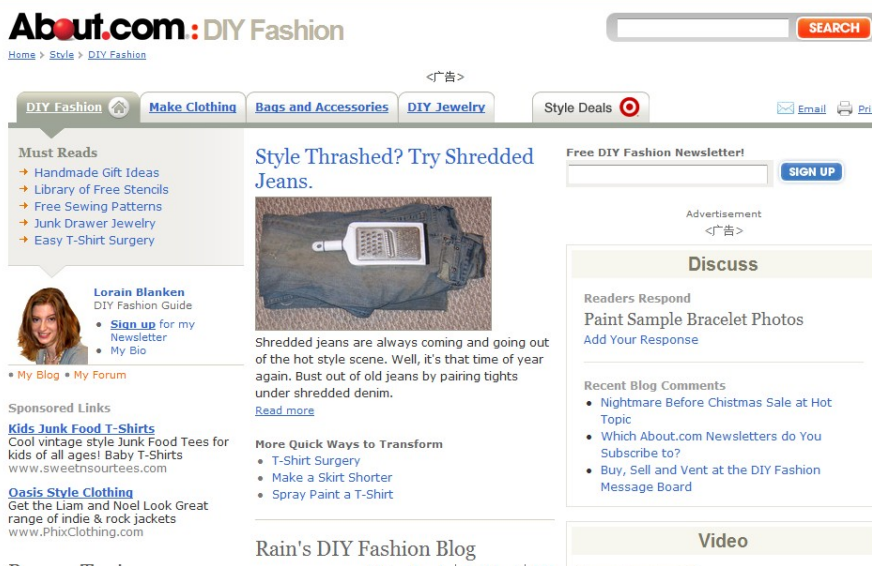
About.com : DIY Fashion

SEARCH

Home > Style > DIY Fashion

<广告>

DIY Fashion | Make Clothing | Bags and Accessories | DIY Jewelry | Style Deals

Email | Pri

Must Reads
→ Handmade Gift Ideas
→ Library of Free Stencils
→ Free Sewing Patterns
→ Junk Drawer Jewelry
→ Easy T-Shirt Surgery

Lorain Blanken
DIY Fashion Guide
• Sign up for my Newsletter
• My Bio

• My Blog • My Forum

Sponsored Links

Kids Junk Food T-Shirts
Cool vintage style Junk Food Tees for kids of all ages! Baby T-Shirts
www.sweetnsourtees.com

Oasis Style Clothing
Get the Liam and Noel Look Great range of indie & rock jackets
www.PhixClothing.com

Style Thrashed? Try Shredded Jeans.

Shredded jeans are always coming and going out of the hot style scene. Well, it's that time of year again. Bust out of old jeans by pairing tights under shredded denim.
Read more

More Quick Ways to Transform
• T-Shirt Surgery
• Make a Skirt Shorter
• Spray Paint a T-Shirt

Rain's DIY Fashion Blog

Free DIY Fashion Newsletter!
SIGN UP

Advertisement
<广告>

Discuss

Readers Respond
Paint Sample Bracelet Photos
Add Your Response

Recent Blog Comments
• Nightmare Before Chistmas Sale at Hot Topic
• Which About.com Newsletters do You Subscribe to?
• Buy, Sell and Vent at the DIY Fashion Message Board

Video